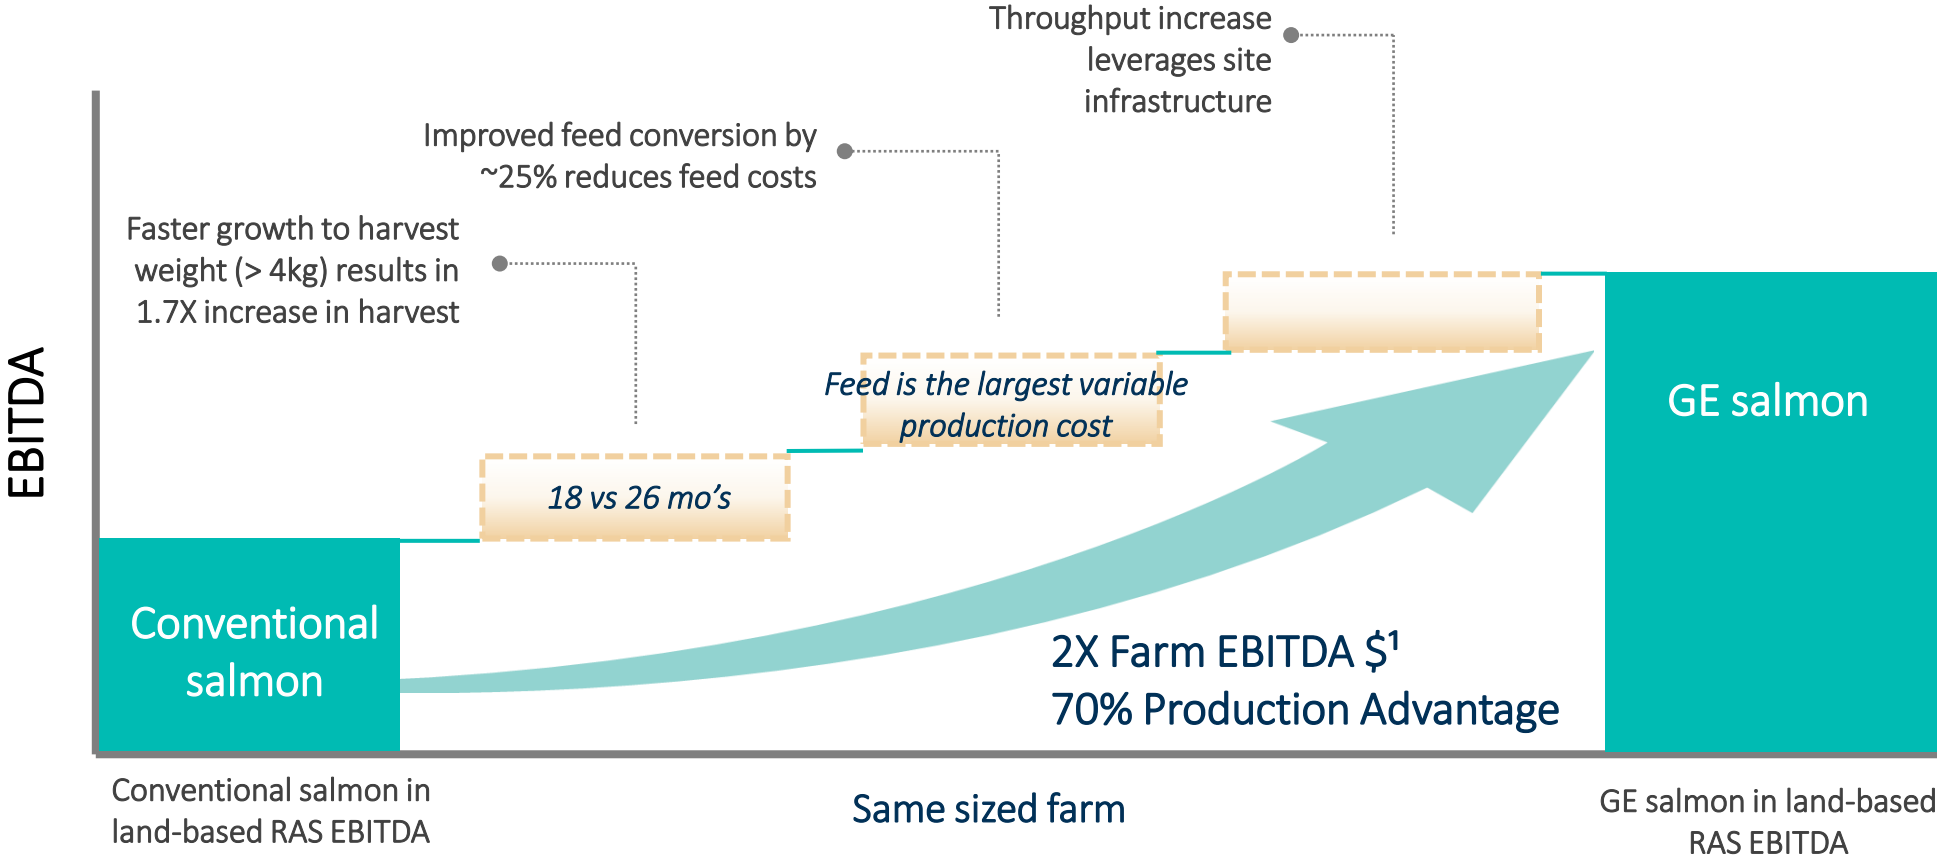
Throughput increase leverages site infrastructure

Improved feed conversion by ~25% reduces feed costs

Faster growth to harvest weight (> 4kg) results in 1.7X increase in harvest

EBITDA

18 vs 26 mo’s

Feed is the largest variable production cost

Conventional salmon

GE salmon

2X Farm EBITDA $$^1$$
70% Production Advantage

Conventional salmon in land-based RAS EBITDA

Same sized farm

GE salmon in land-based RAS EBITDA